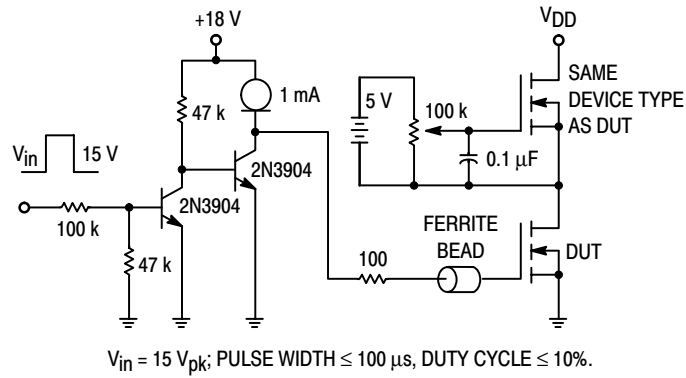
+18 V

$V_{DD}$

1 mA

47 k

SAME DEVICE TYPE AS DUT

5 V

100 k

$V_{in}$

15 V

2N3904

0.1 $\mu$F

2N3904

100 k

FERRITE BEAD

47 k

100

DUT

$V_{in}$ = 15 $V_{pk}$; PULSE WIDTH ≤ 100 $\mu$s, DUTY CYCLE ≤ 10%.